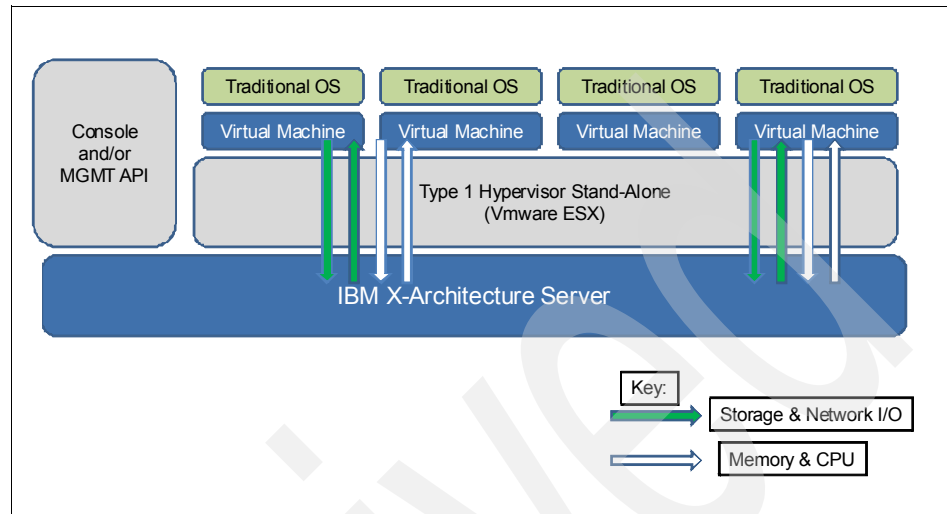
Console and/or MGMT API

Traditional OS
Traditional OS
Traditional OS
Traditional OS

Virtual Machine
Virtual Machine
Virtual Machine
Virtual Machine

Type 1 Hypervisor Stand-Alone (Vmware ESX)

IBM X-Architecture Server

Key:
Storage & Network I/O
Memory & CPU